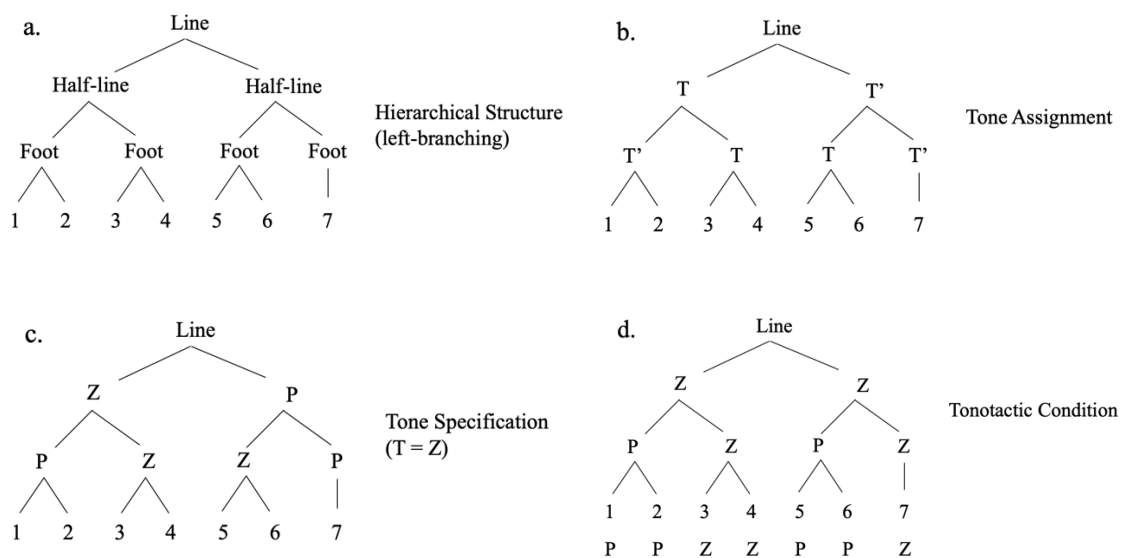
a.

Line

Half-line Half-line

Foot Foot Foot Foot

1 2 3 4 5 6 7

Hierarchical Structure (left-branching)

b.

Line

T T'

T' T T T'

1 2 3 4 5 6 7

Tone Assignment

c.

Line

Z P

P Z Z P

1 2 3 4 5 6 7

Tone Specification (T = Z)

d.

Line

Z Z

P Z P Z

1 2 3 4 5 6 7

P P Z Z P P Z

Tonotactic Condition